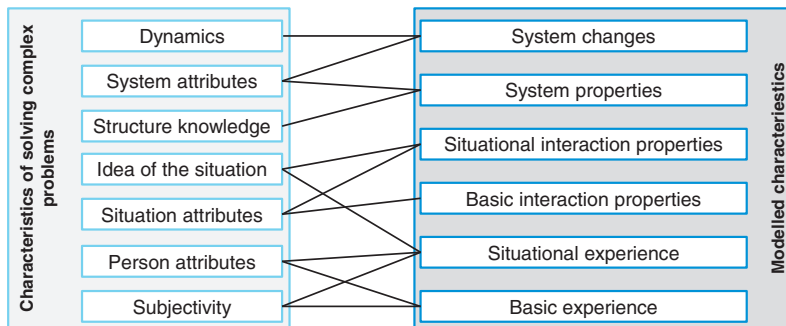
Characteristics of solving complex problems

Dynamics
System attributes
Structure knowledge
Idea of the situation
Situation attributes
Person attributes
Subjectivity

System changes
System properties
Situational interaction properties
Basic interaction properties
Situational experience
Basic experience

Modelled characteristics